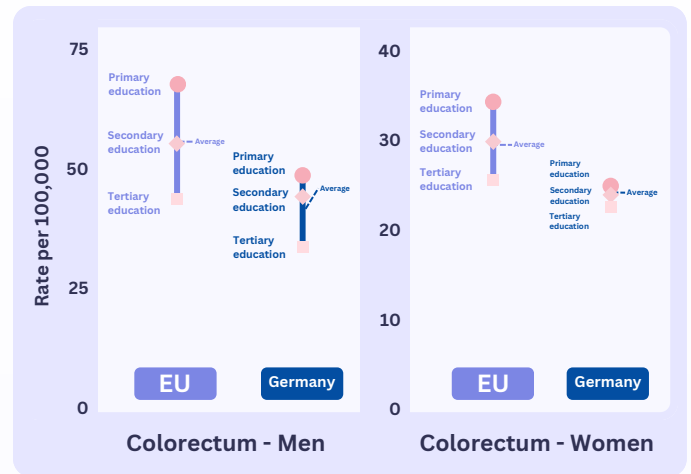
Rate per 100,000

75
50
25
0

Primary education
Secondary education
Average
Tertiary education

Primary education
Secondary education
Average
Tertiary education

EU
Germany

Colorectum - Men

40
30
20
10
0

Primary education
Secondary education
Average
Tertiary education

Primary education
Secondary education
Average
Tertiary education

EU
Germany

Colorectum - Women